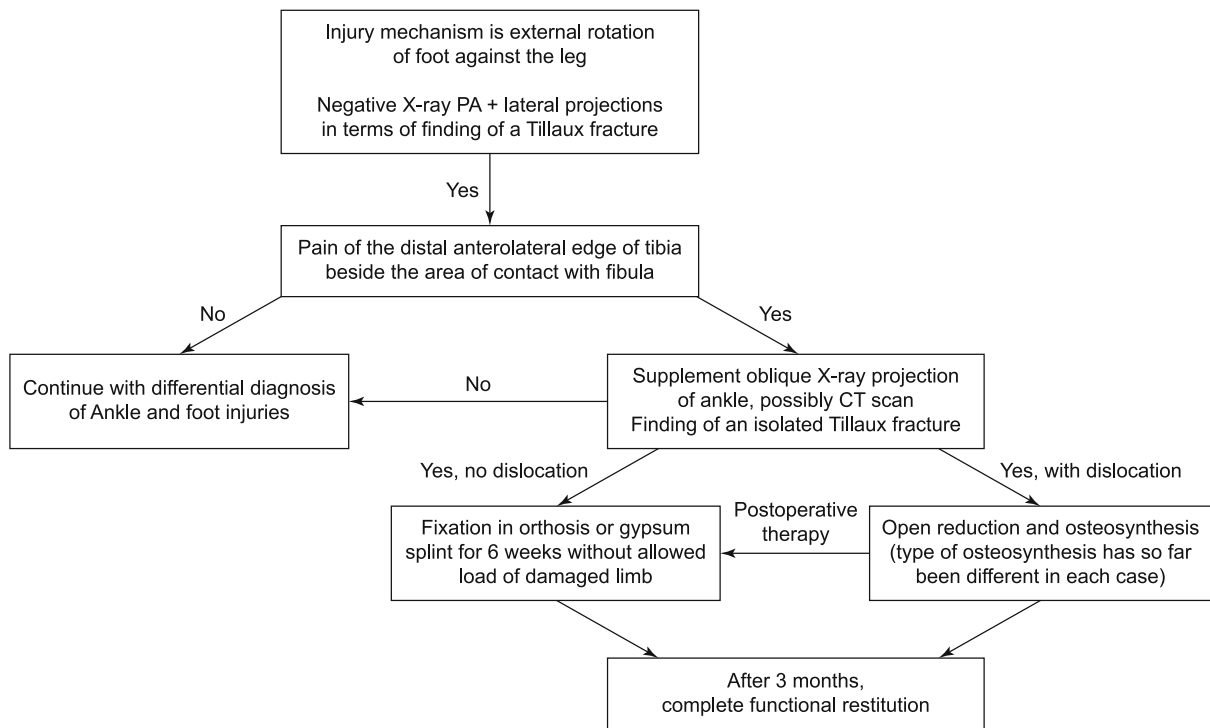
Injury mechanism is external rotation of foot against the leg

Negative X-ray PA + lateral projections in terms of finding of a Tillaux fracture

Yes

Pain of the distal anterolateral edge of tibia beside the area of contact with fibula

No

Yes

Continue with differential diagnosis of Ankle and foot injuries

No

Supplement oblique X-ray projection of ankle, possibly CT scan
Finding of an isolated Tillaux fracture

Yes, no dislocation

Yes, with dislocation

Fixation in orthosis or gypsum splint for 6 weeks without allowed load of damaged limb

Postoperative therapy

Open reduction and osteosynthesis (type of osteosynthesis has so far been different in each case)

After 3 months, complete functional restitution